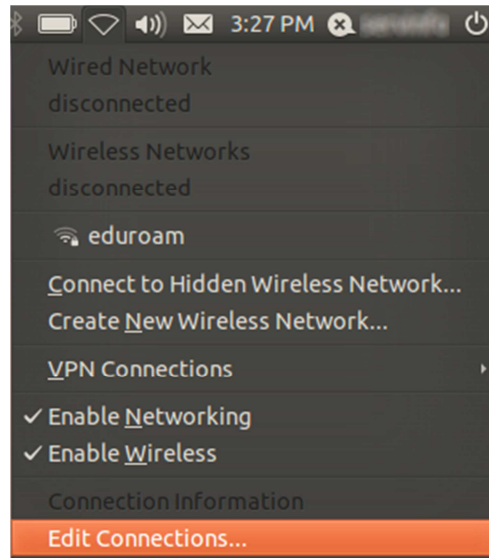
3:27 PM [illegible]

Wired Network
disconnected

Wireless Networks
disconnected

eduroam

Connect to Hidden Wireless Network...
Create New Wireless Network...

VPN Connections

✓ Enable Networking
✓ Enable Wireless

Connection Information
Edit Connections...